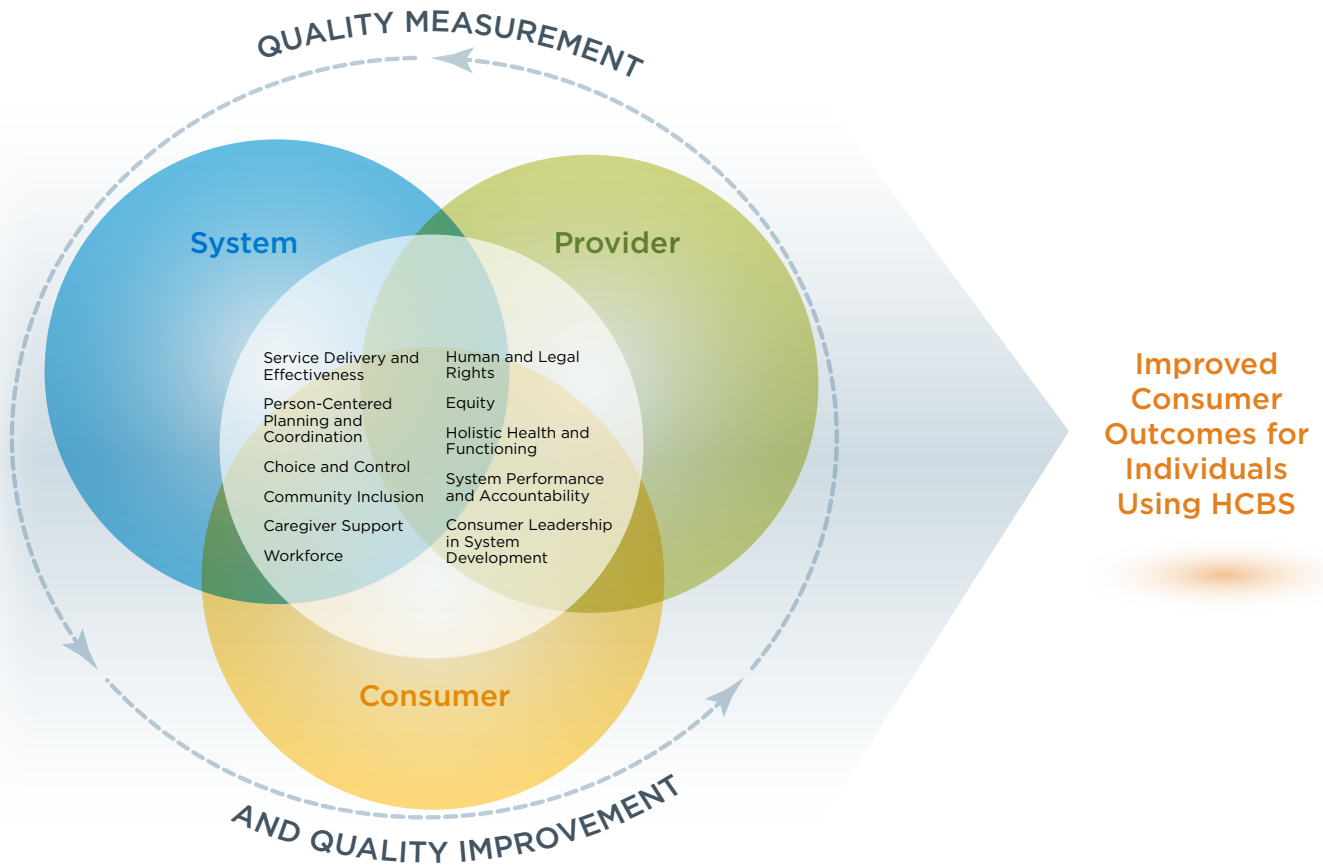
QUALITY MEASUREMENT

System

Provider

Service Delivery and Effectiveness

Person-Centered Planning and Coordination

Choice and Control

Community Inclusion

Caregiver Support

Workforce

Human and Legal Rights

Equity

Holistic Health and Functioning

System Performance and Accountability

Consumer Leadership in System Development

Consumer

AND QUALITY IMPROVEMENT

Improved Consumer Outcomes for Individuals Using HCBS